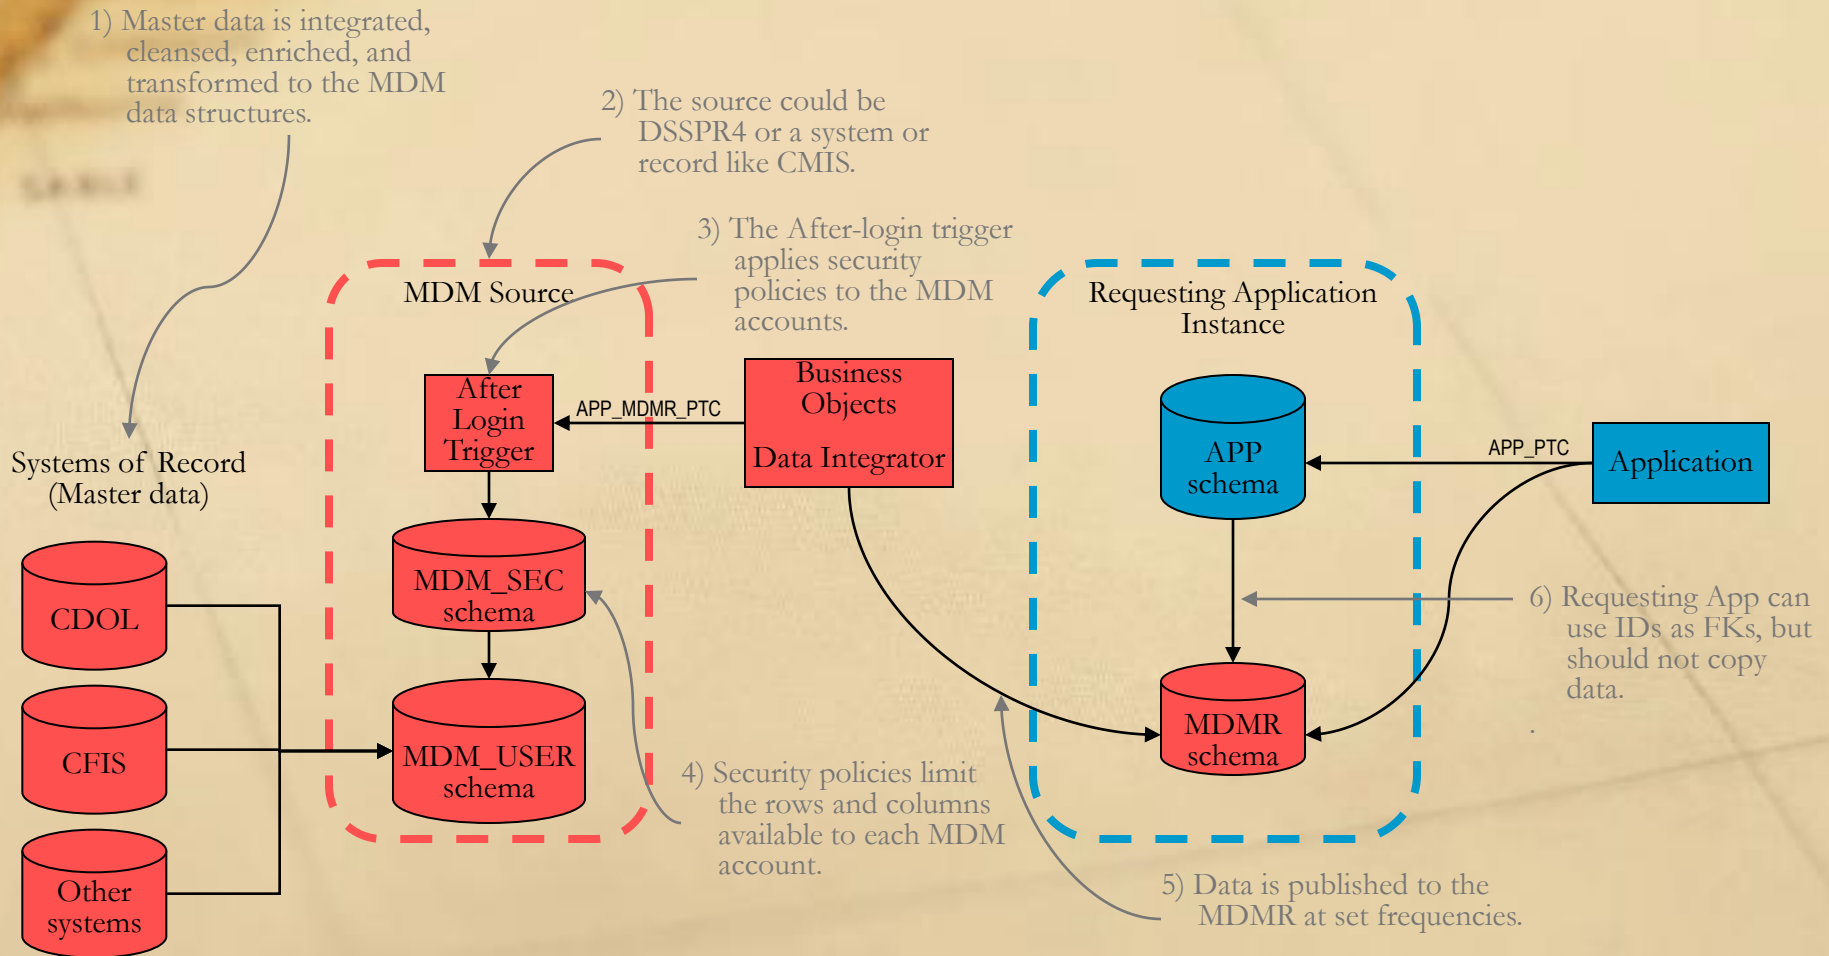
1) Master data is integrated, cleansed, enriched, and transformed to the MDM data structures.

2) The source could be DSSPR4 or a system or record like CMIS.

3) The After-login trigger applies security policies to the MDM accounts.

MDM Source

Requesting Application Instance

Systems of Record (Master data)

CDOL

CFIS

Other systems

After Login Trigger

APP_MDMR_PTC

Business Objects

Data Integrator

MDM_SEC schema

MDM_USER schema

APP schema

APP_PTC

Application

MDMR schema

6) Requesting App can use IDs as FKs, but should not copy data.

4) Security policies limit the rows and columns available to each MDM account.

5) Data is published to the MDMR at set frequencies.